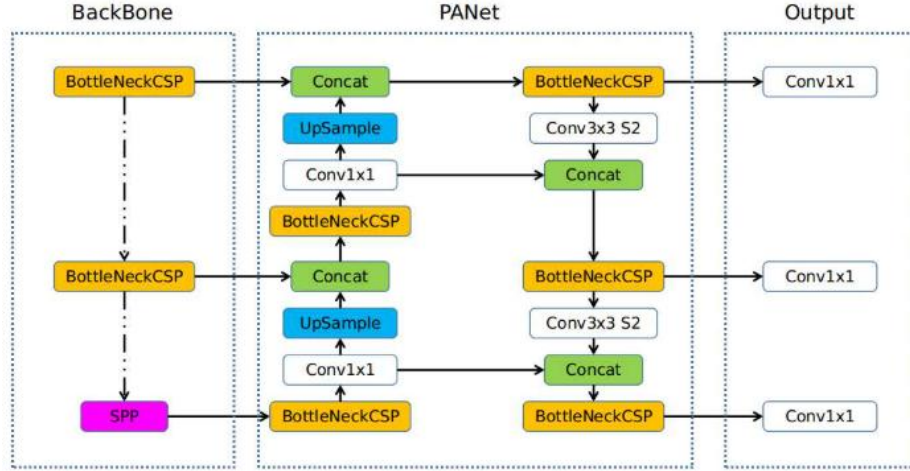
BackBone

BottleNeckCSP

BottleNeckCSP

SPP

PANet

Concat

UpSample

Conv1x1

BottleNeckCSP

Concat

UpSample

Conv1x1

BottleNeckCSP

BottleNeckCSP

Conv3x3 S2

Concat

BottleNeckCSP

Conv3x3 S2

Concat

BottleNeckCSP

Output

Conv1x1

Conv1x1

Conv1x1